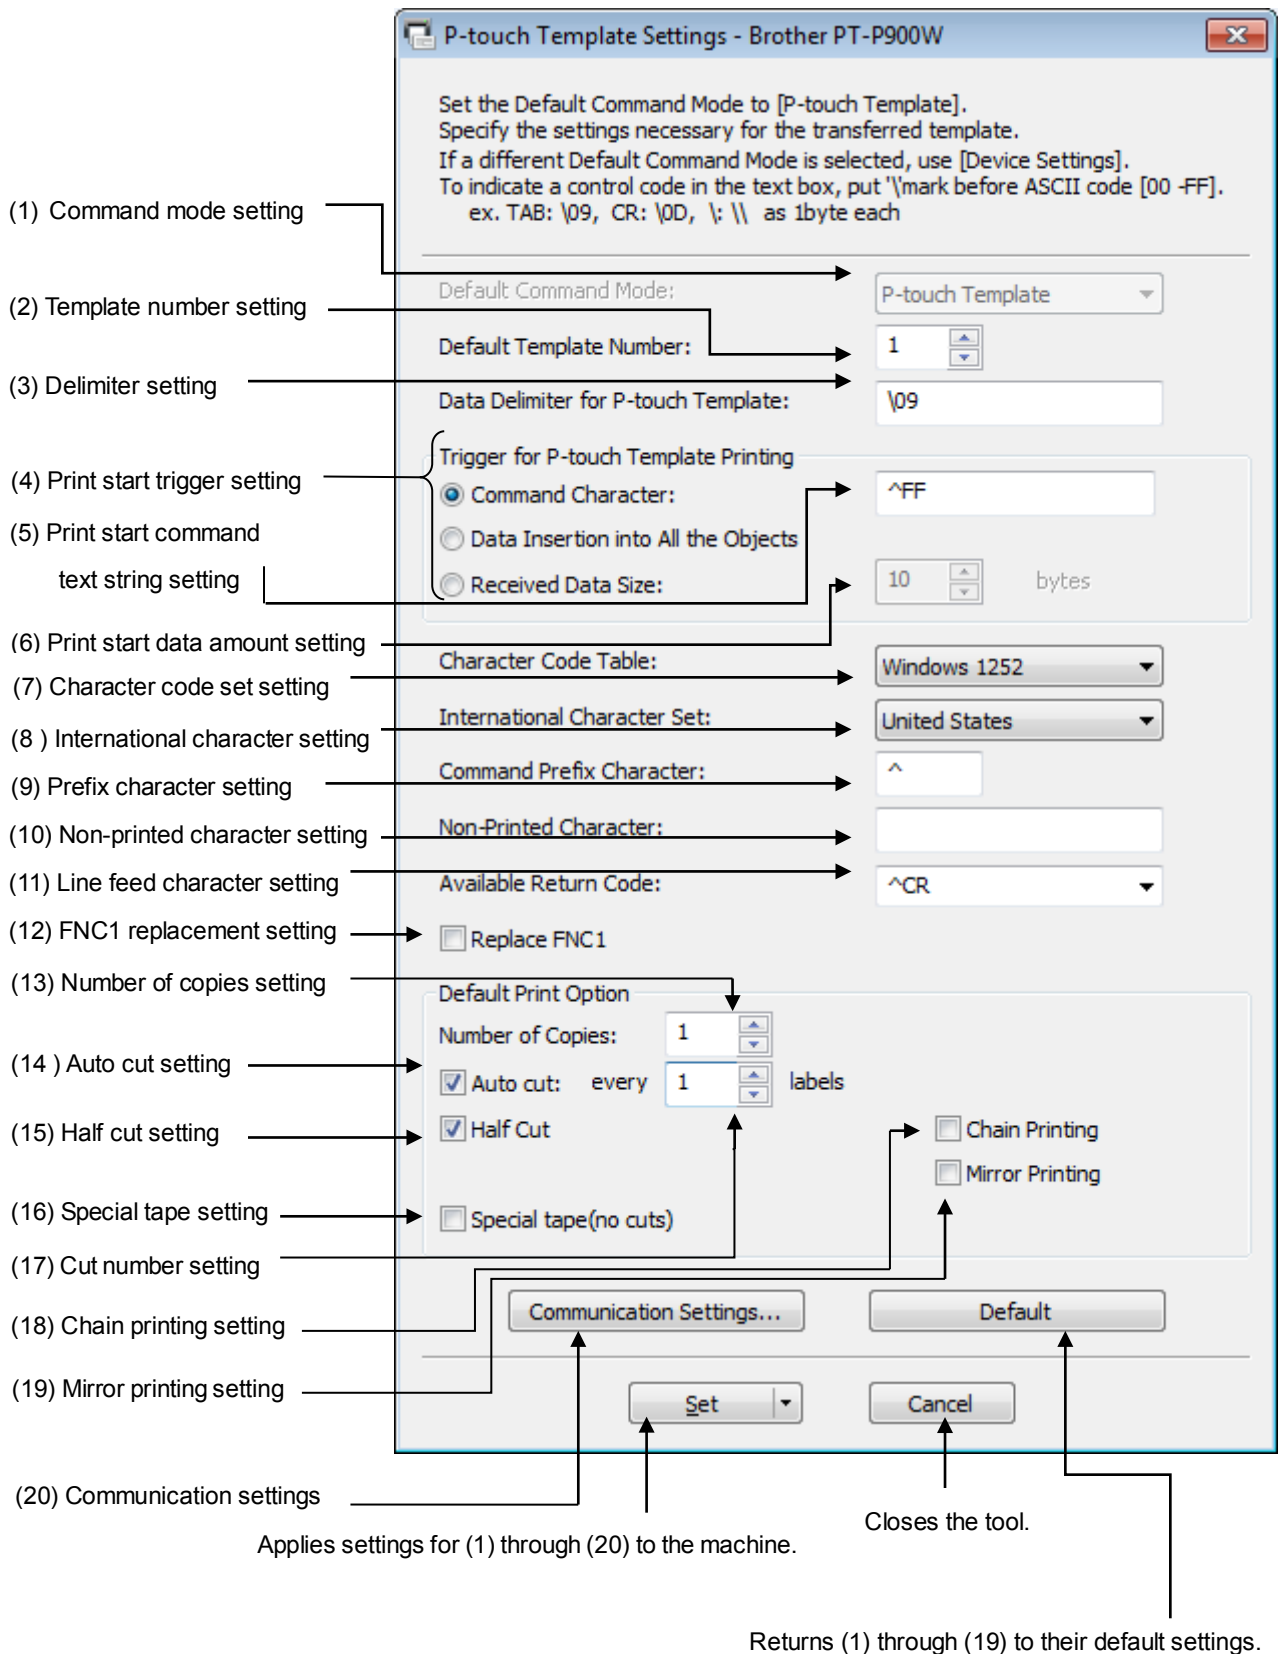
P-touch Template Settings - Brother PT-P900W

Set the Default Command Mode to [P-touch Template].
Specify the settings necessary for the transferred template.
If a different Default Command Mode is selected, use [Device Settings].
To indicate a control code in the text box, put '\'mark before ASCII code [00 -FF].
ex. TAB: \09, CR: \0D, \: \\ as 1byte each

(1) Command mode setting
Default Command Mode: P-touch Template
(2) Template number setting
Default Template Number: 1
(3) Delimiter setting
Data Delimiter for P-touch Template: \09
(4) Print start trigger setting
Trigger for P-touch Template Printing
Command Character: ^FF
(5) Print start command text string setting
Data Insertion into All the Objects
Received Data Size: 10 bytes
(6) Print start data amount setting
Character Code Table: Windows 1252
(7) Character code set setting
International Character Set: United States
(8 ) International character setting
Command Prefix Character: ^
(9) Prefix character setting
Non-Printed Character:
(10) Non-printed character setting
Available Return Code: ^CR
(11) Line feed character setting
(12) FNC1 replacement setting
Replace FNC1
(13) Number of copies setting
Default Print Option
Number of Copies: 1
(14 ) Auto cut setting
Auto cut: every 1 labels
(15) Half cut setting
Half Cut
Chain Printing
Mirror Printing
(16) Special tape setting
Special tape(no cuts)
(17) Cut number setting
(18) Chain printing setting
Communication Settings...
Default
(19) Mirror printing setting
Set
Cancel
(20) Communication settings
Closes the tool.
Applies settings for (1) through (20) to the machine.
Returns (1) through (19) to their default settings.